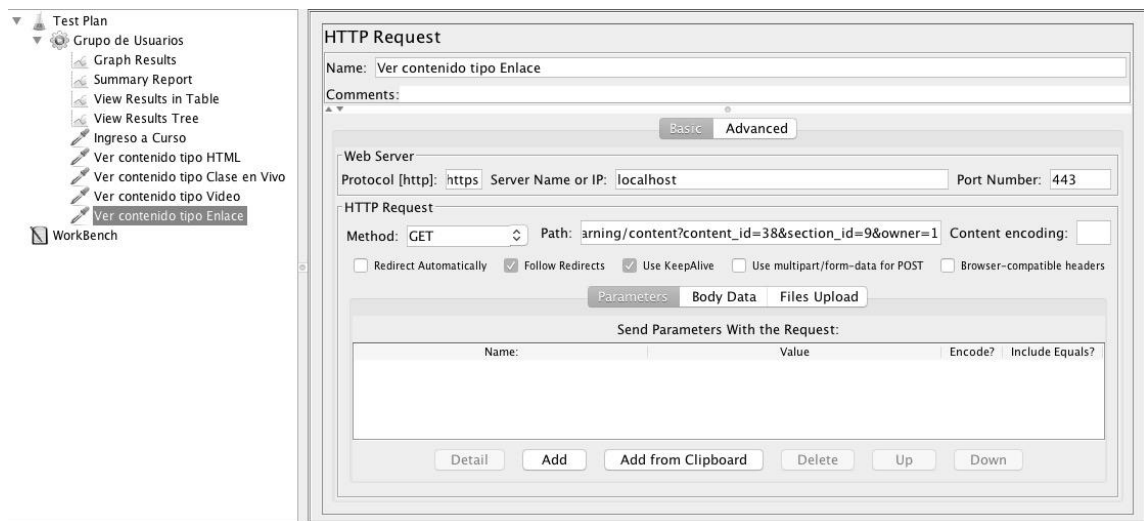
Test Plan
Grupo de Usuarios
Graph Results
Summary Report
View Results in Table
View Results Tree
Ingreso a Curso
Ver contenido tipo HTML
Ver contenido tipo Clase en Vivo
Ver contenido tipo Video
Ver contenido tipo Enlace
WorkBench

HTTP Request
Name: Ver contenido tipo Enlace
Comments:
Basic Advanced
Web Server
Protocol [http]: https Server Name or IP: localhost Port Number: 443
HTTP Request
Method: GET Path: arning/content?content_id=38&section_id=9&owner=1 Content encoding:
Redirect Automatically Follow Redirects Use KeepAlive Use multipart/form-data for POST Browser-compatible headers
Parameters Body Data Files Upload
Send Parameters With the Request:

| Name: | Value | Encode? | Include Equals? |
|---|---|---|---|

Detail Add Add from Clipboard Delete Up Down